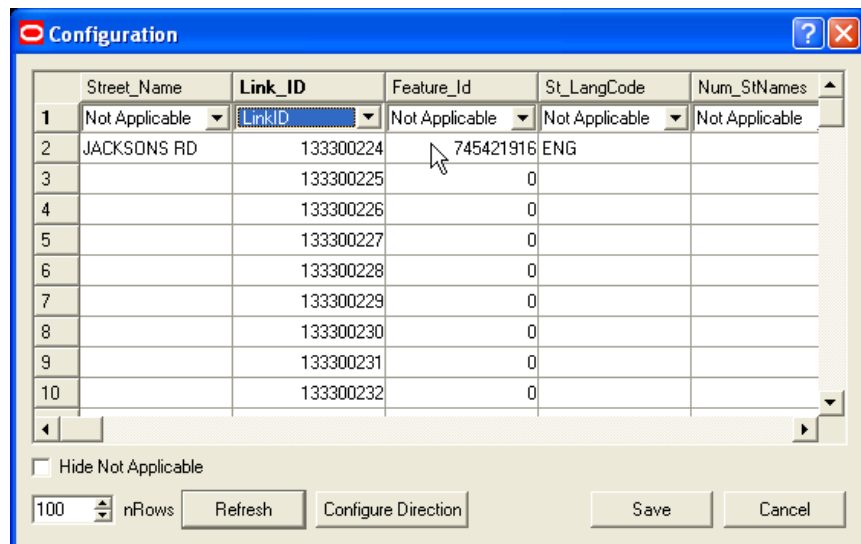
Configuration

|  | Street_Name | Link_ID | Feature_Id | St_LangCode | Num_StNames |
|---|---|---|---|---|---|
| 1 | Not Applicable | LinkID | Not Applicable | Not Applicable | Not Applicable |
| 2 | JACKSONS RD | 133300224 | 745421916 | ENG | |
| 3 | | 133300225 | 0 | | |
| 4 | | 133300226 | 0 | | |
| 5 | | 133300227 | 0 | | |
| 6 | | 133300228 | 0 | | |
| 7 | | 133300229 | 0 | | |
| 8 | | 133300230 | 0 | | |
| 9 | | 133300231 | 0 | | |
| 10 | | 133300232 | 0 | | |

Hide Not Applicable

100 nRows Refresh Configure Direction Save Cancel